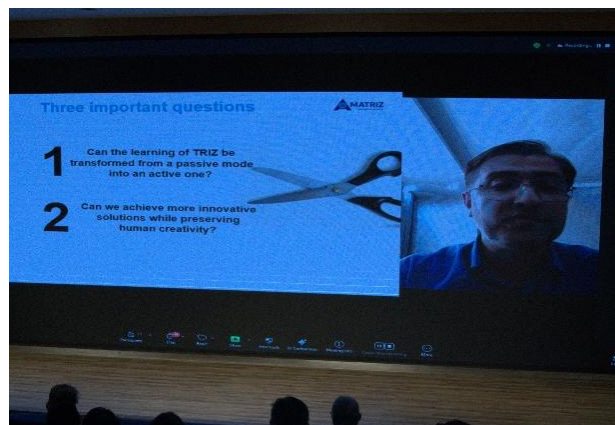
Three important questions

MATRIZ

1 Can the learning of TRIZ be transformed from a passive mode into an active one?

2 Can we achieve more innovative solutions while preserving human creativity?

Recording